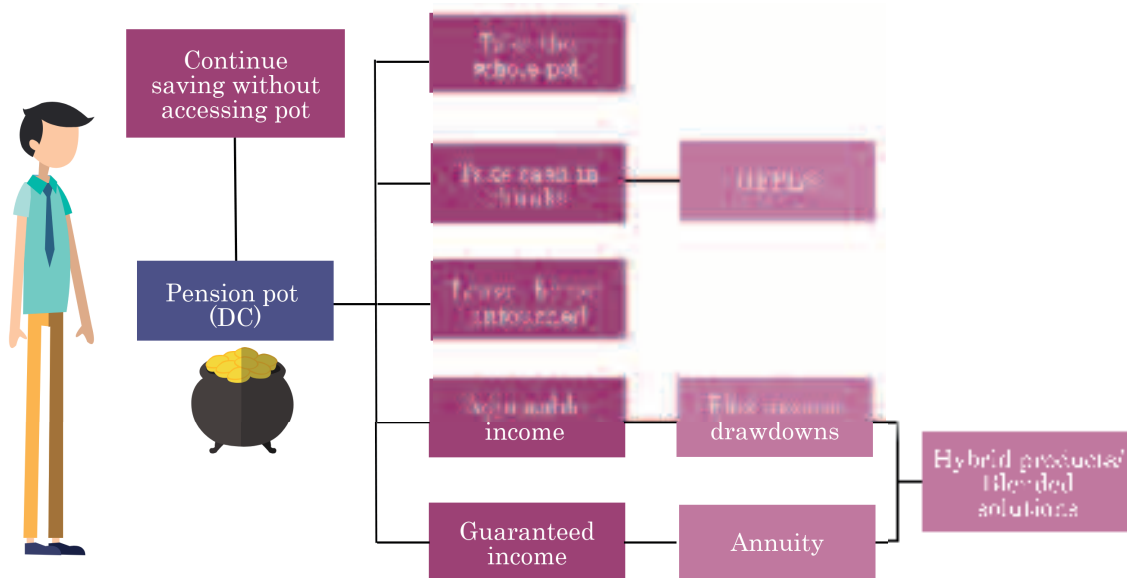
Continue saving without accessing pot

Pension pot (DC)

Take the whole pot

Take cash in chunks

UFPLS

Leave it/not untouched

Adjustable income

Flexi-access drawdowns

Hybrid products/ Blended solutions

Guaranteed income

Annuity